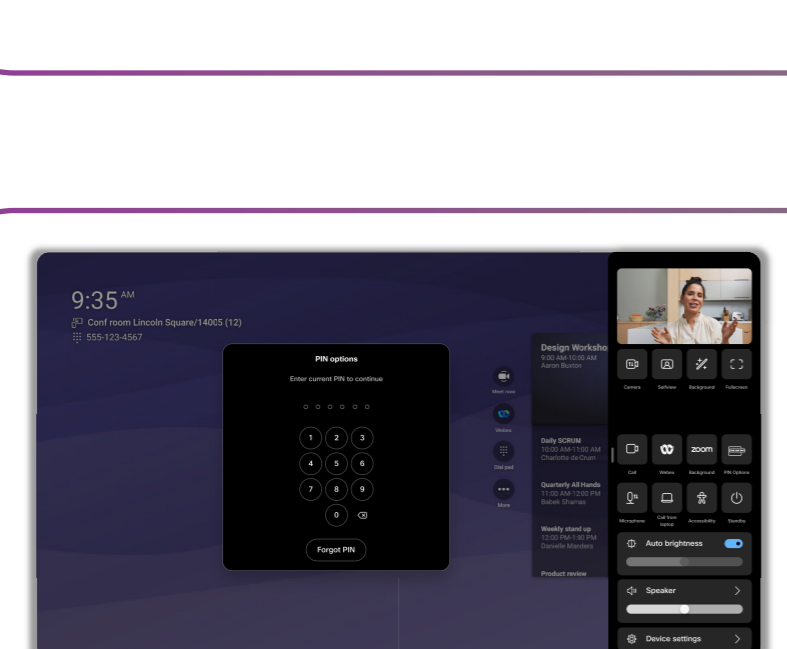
9:35 AM
Conf room Lincoln Square/14005 (12)
555-123-4567

PIN options
Enter current PIN to continue

1 2 3
4 5 6
7 8 9
0

Forgot PIN

Meet now
Webex
Dial pad
More

Design Worksho
9:00 AM-10:00 AM
Aaron Buxton

Daily SCRUM
10:00 AM-11:00 AM
Charlotte de Crum

Quarterly All Hands
11:00 AM-12:00 PM
Babek Shamas

Weekly stand up
12:00 PM-1:30 PM
Danielle Manders

Product review

Camera
Selfview
Background
Fullscreen

Call
Webex
zoom
Background
PIN Options

Microphone
Call from laptop
Accessibility
Standby

Auto brightness

Speaker

Device settings